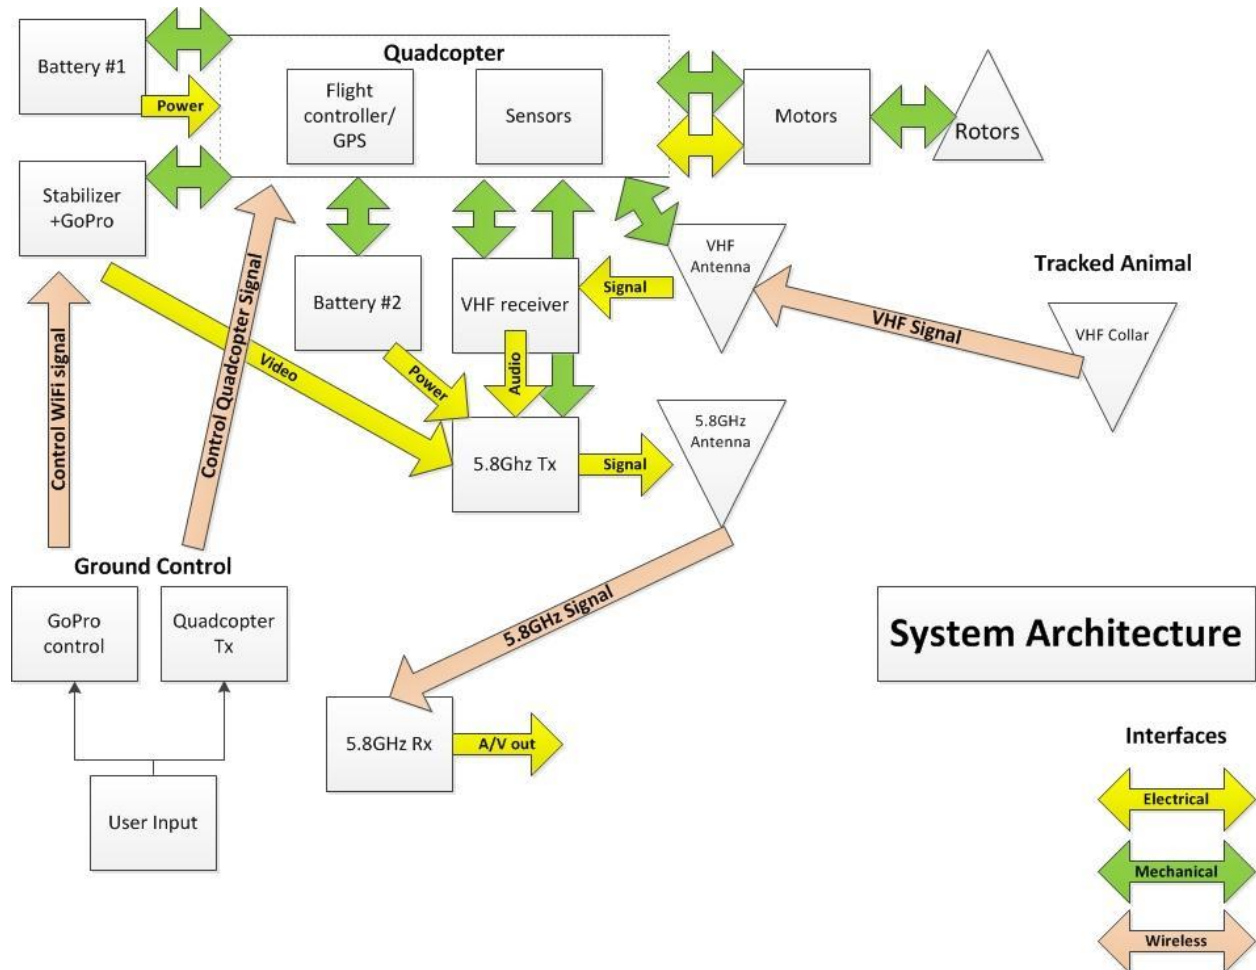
Battery #1

Power

Quadcopter

Flight controller/ GPS

Sensors

Motors

Rotors

Stabilizer +GoPro

VHF Antenna

Tracked Animal

Battery #2

VHF receiver

Signal

VHF Signal

VHF Collar

Control WiFi signal

Control Quadcopter Signal

Video

Power

Audio

5.8GHz Antenna

5.8Ghz Tx

Signal

Ground Control

GoPro control

Quadcopter Tx

5.8GHz Signal

System Architecture

5.8GHz Rx

A/V out

Interfaces

User Input

Electrical

Mechanical

Wireless